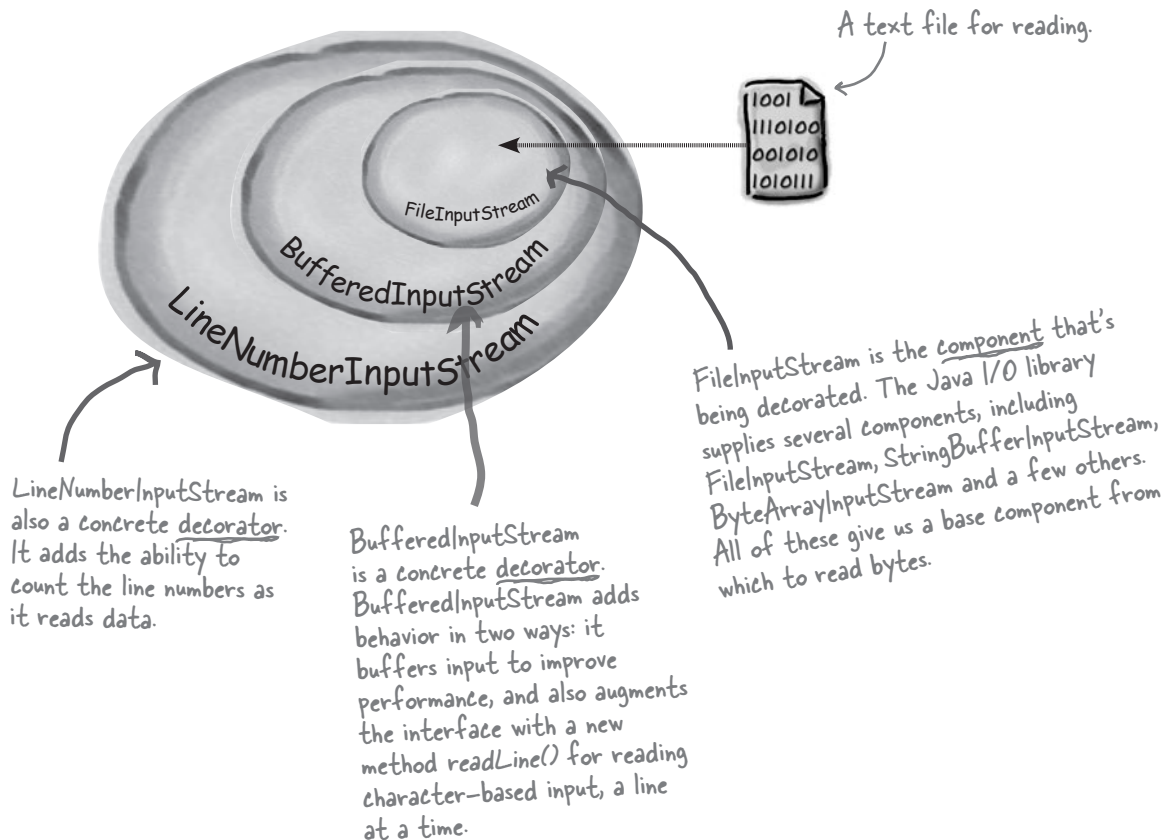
A text file for reading.

1001
1110100
001010
1010111

FileInputStream

BufferedInputStream

LineNumberInputStream

FileInputStream is the component that's being decorated. The Java I/O library supplies several components, including FileInputStream, StringBufferInputStream, ByteArrayInputStream and a few others. All of these give us a base component from which to read bytes.

LineNumberInputStream is also a concrete decorator. It adds the ability to count the line numbers as it reads data.

BufferedInputStream is a concrete decorator. BufferedInputStream adds behavior in two ways: it buffers input to improve performance, and also augments the interface with a new method readLine() for reading character-based input, a line at a time.